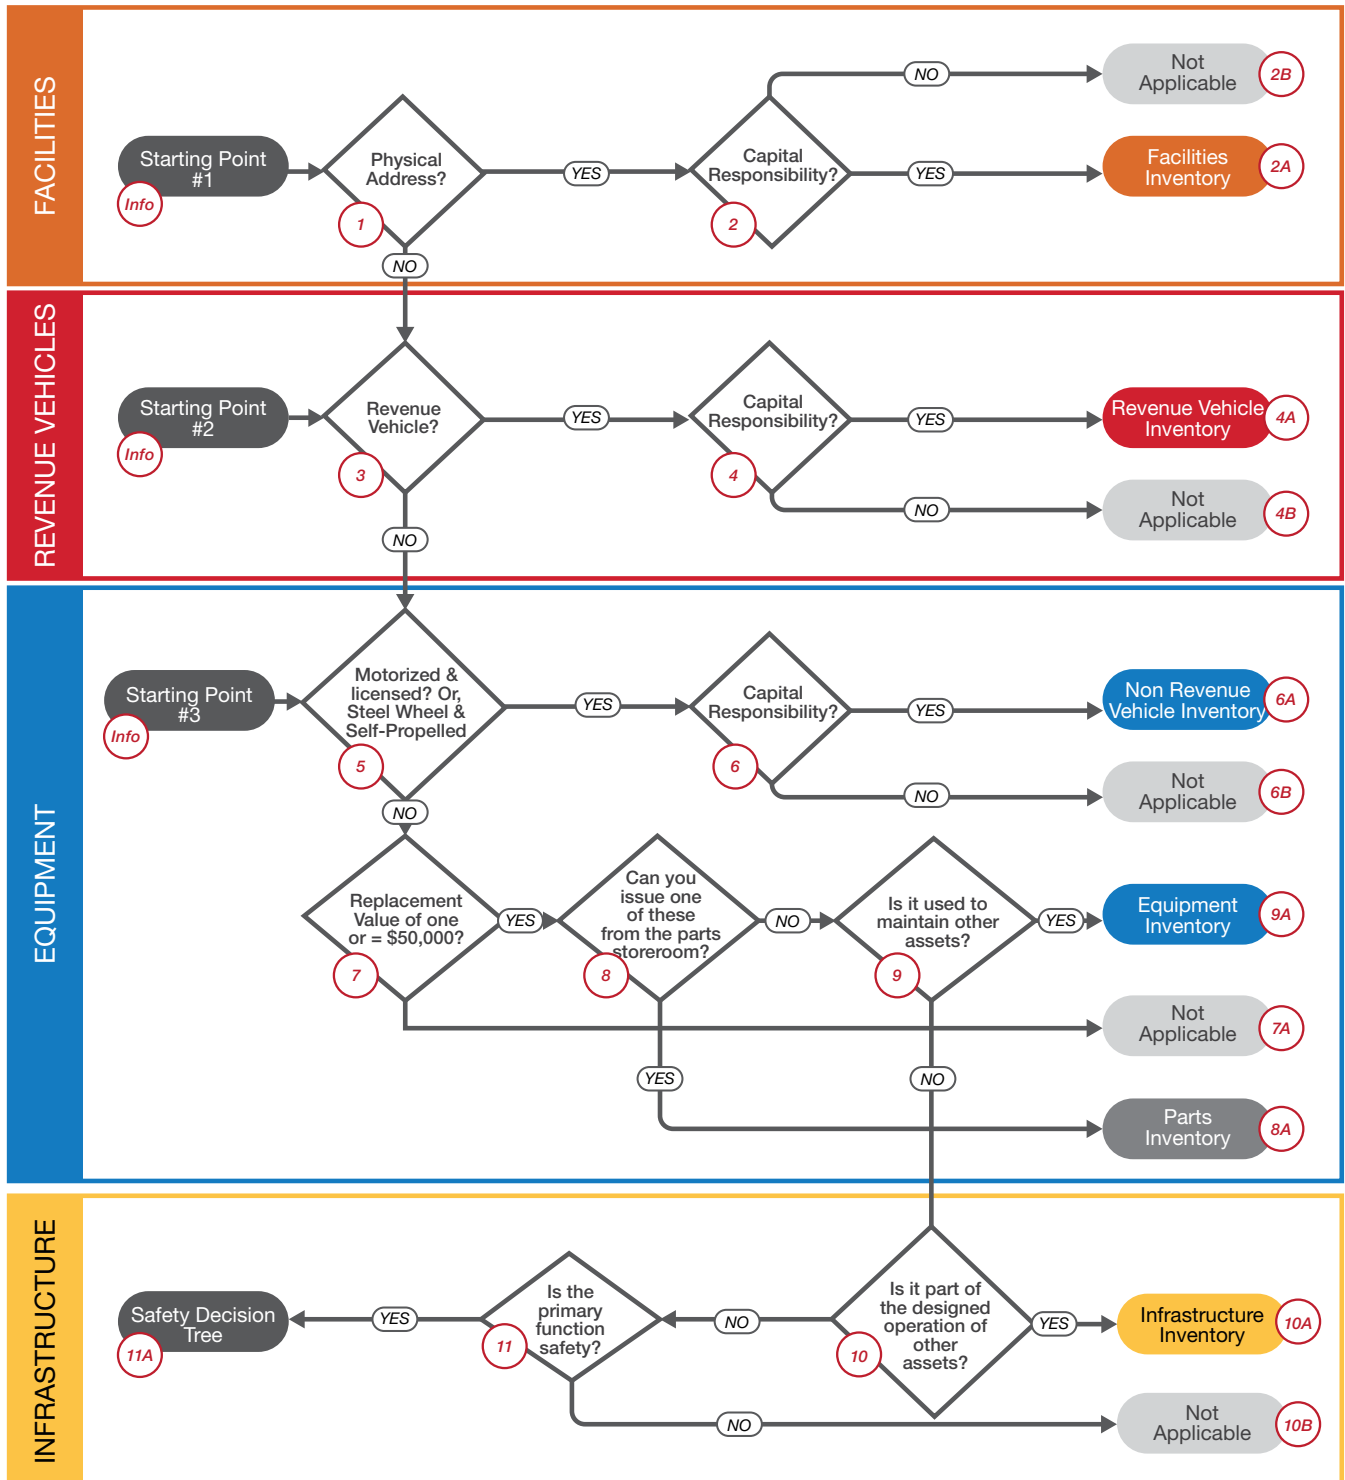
FACILITIES

Starting Point #1
Info
Physical Address?
1
YES
Capital Responsibility?
2
NO
Not Applicable
2B
YES
Facilities Inventory
2A
NO

REVENUE VEHICLES

Starting Point #2
Info
Revenue Vehicle?
3
YES
Capital Responsibility?
4
YES
Revenue Vehicle Inventory
4A
NO
Not Applicable
4B
NO

EQUIPMENT

Starting Point #3
Info
Motorized & licensed? Or, Steel Wheel & Self-Propelled
5
YES
Capital Responsibility?
6
YES
Non Revenue Vehicle Inventory
6A
NO
Not Applicable
6B
NO
Replacement Value of one or = $50,000?
7
YES
Can you issue one of these from the parts storeroom?
8
NO
Is it used to maintain other assets?
9
YES
Equipment Inventory
9A
Not Applicable
7A
YES
NO
Parts Inventory
8A

INFRASTRUCTURE

Safety Decision Tree
11A
YES
Is the primary function safety?
11
NO
Is it part of the designed operation of other assets?
10
YES
Infrastructure Inventory
10A
NO
Not Applicable
10B